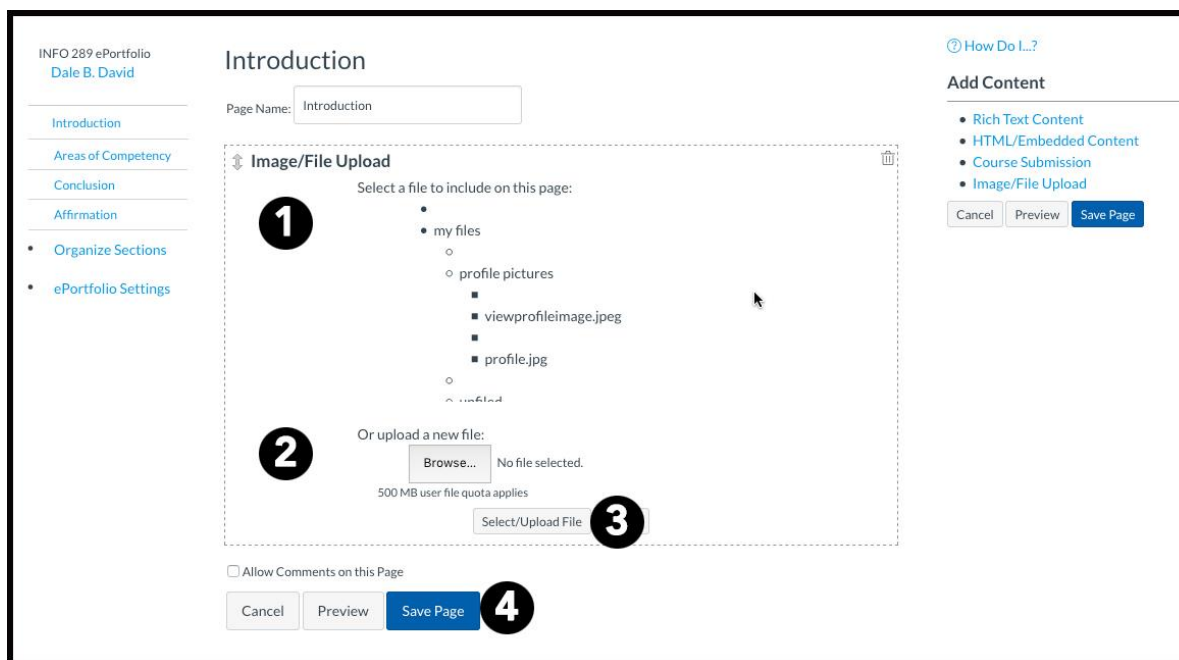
INFO 289 ePortfolio
Dale B. David

Introduction
Areas of Competency
Conclusion
Affirmation
• Organize Sections
• ePortfolio Settings

Introduction

Page Name: Introduction

Image/File Upload

Select a file to include on this page:

1

• my files
○ profile pictures
■ viewprofileimage.jpeg
■ profile.jpg
○ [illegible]

2

Or upload a new file:
Browse... No file selected.
500 MB user file quota applies

Select/Upload File 3

☐ Allow Comments on this Page

Cancel Preview Save Page 4

How Do I...?

Add Content
• Rich Text Content
• HTML/Embedded Content
• Course Submission
• Image/File Upload

Cancel Preview Save Page